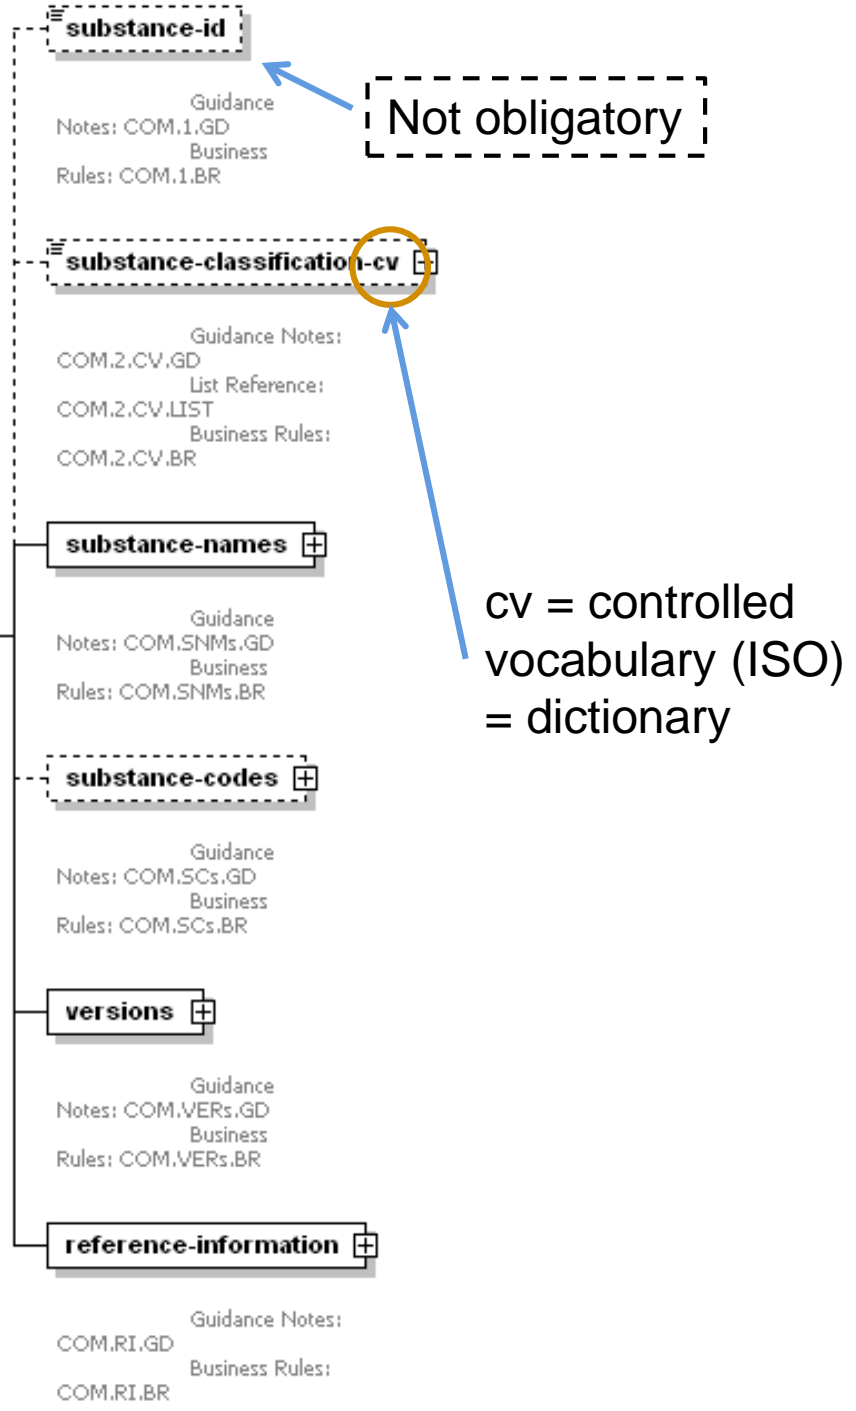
substance-id

Guidance Notes: COM.1.GD
Business Rules: COM.1.BR

Not obligatory

substance-classification-cv

Guidance Notes: COM.2.CV.GD
List Reference: COM.2.CV.LIST
Business Rules: COM.2.CV.BR

substance-names

Guidance Notes: COM.SNMs.GD
Business Rules: COM.SNMs.BR

cv = controlled vocabulary (ISO) = dictionary

substance-codes

Guidance Notes: COM.SCs.GD
Business Rules: COM.SCs.BR

versions

Guidance Notes: COM.VERs.GD
Business Rules: COM.VERs.BR

reference-information

Guidance Notes: COM.RI.GD
Business Rules: COM.RI.BR